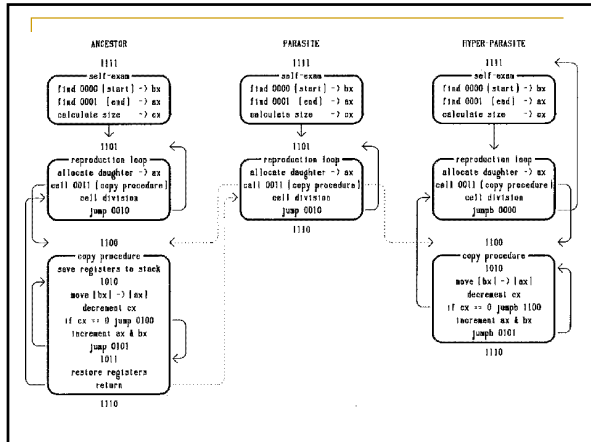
ANCESTOR

1111

self-exam
find 0000 [start] -> bx
find 0001 [end] -> ax
calculate size -> cx

1101

reproduction loop
allocate daughter -> ax
call 0011 [copy procedure]
cell division
jump 0010

1100

copy procedure
save registers to stack
1010
move [bx] -> [ax]
decrement cx
if cx == 0 jump 0100
increment ax & bx
jump 0101
1011
restore registers
return

1110

PARASITE

1111

self-exam
find 0000 [start] -> bx
find 0001 [end] -> ax
calculate size -> cx

1101

reproduction loop
allocate daughter -> ax
call 0011 [copy procedure]
cell division
jump 0010

1110

HYPER-PARASITE

1111

self-exam
find 0000 [start] -> bx
find 0001 [end] -> ax
calculate size -> cx

1101

reproduction loop
allocate daughter -> ax
call 0011 [copy procedure]
cell division
jumpb 0000

1100

copy procedure
1010
move [bx] -> [ax]
decrement cx
if cx == 0 jumpb 1100
increment ax & bx
jumpb 0101

1110